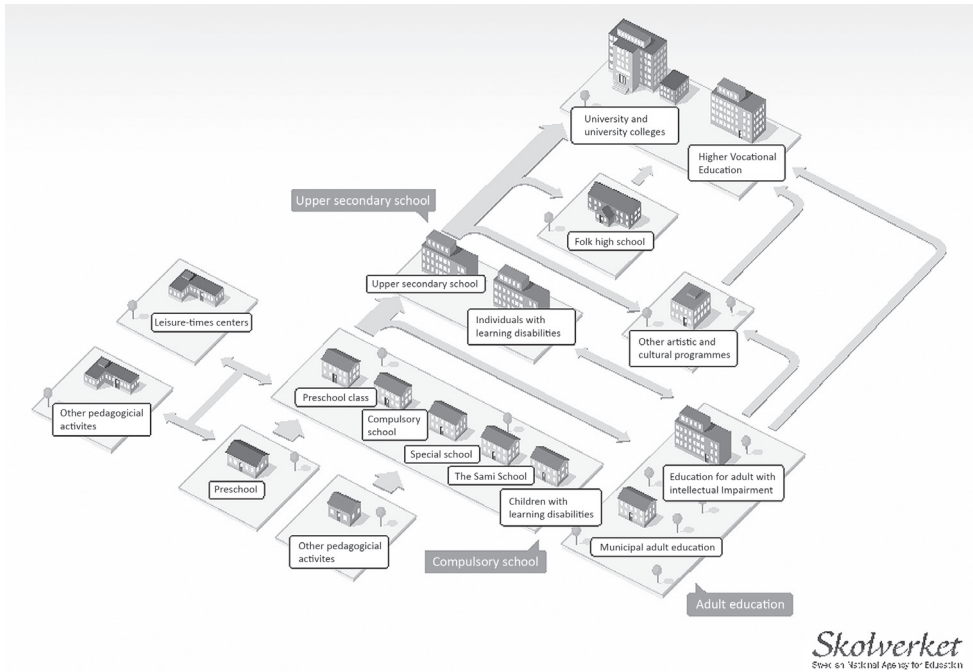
University and university colleges

Higher Vocational Education

Upper secondary school

Folk high school

Upper secondary school

Individuals with learning disabilities

Other artistic and cultural programmes

Leisure-times centers

Other pedagogicial activites

Preschool class

Compulsory school

Special school

The Sami School

Children with learning disabilities

Education for adult with intellectual Impairment

Preschool

Other pedagogicial activites

Municipal adult education

Compulsory school

Adult education

Skolverket
Swedish National Agency for Education